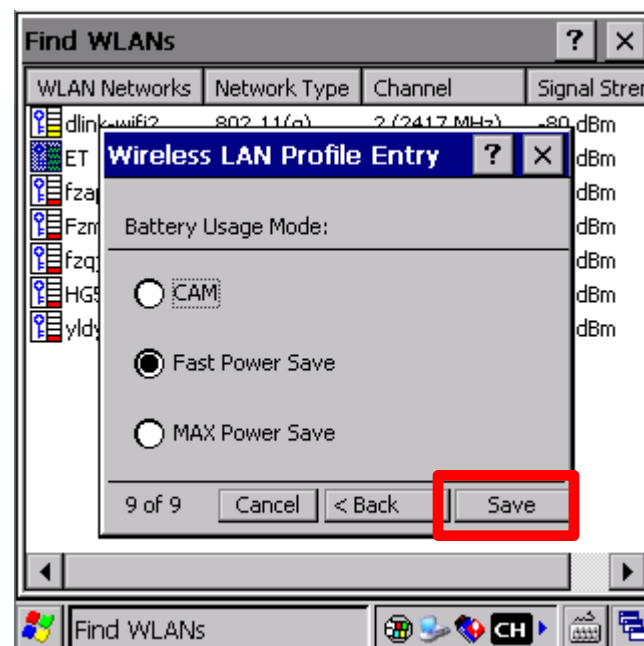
Find WLANs

?

×

| WLAN Networks | Network Type | Channel | Signal Stre |
|---|---|---|---|
| dlink-wifi2 | 802.11(g) | 2 (2417 MHz) | -80 dBm |
| ET | | | dBm |
| fza | | | dBm |
| Fzm | | | dBm |
| fzq | | | dBm |
| HG5 | | | dBm |
| yldy | | | dBm |

Wireless LAN Profile Entry

?

×

Battery Usage Mode:

CAM

Fast Power Save

MAX Power Save

9 of 9

Cancel

< Back

Save

Find WLANs

CH